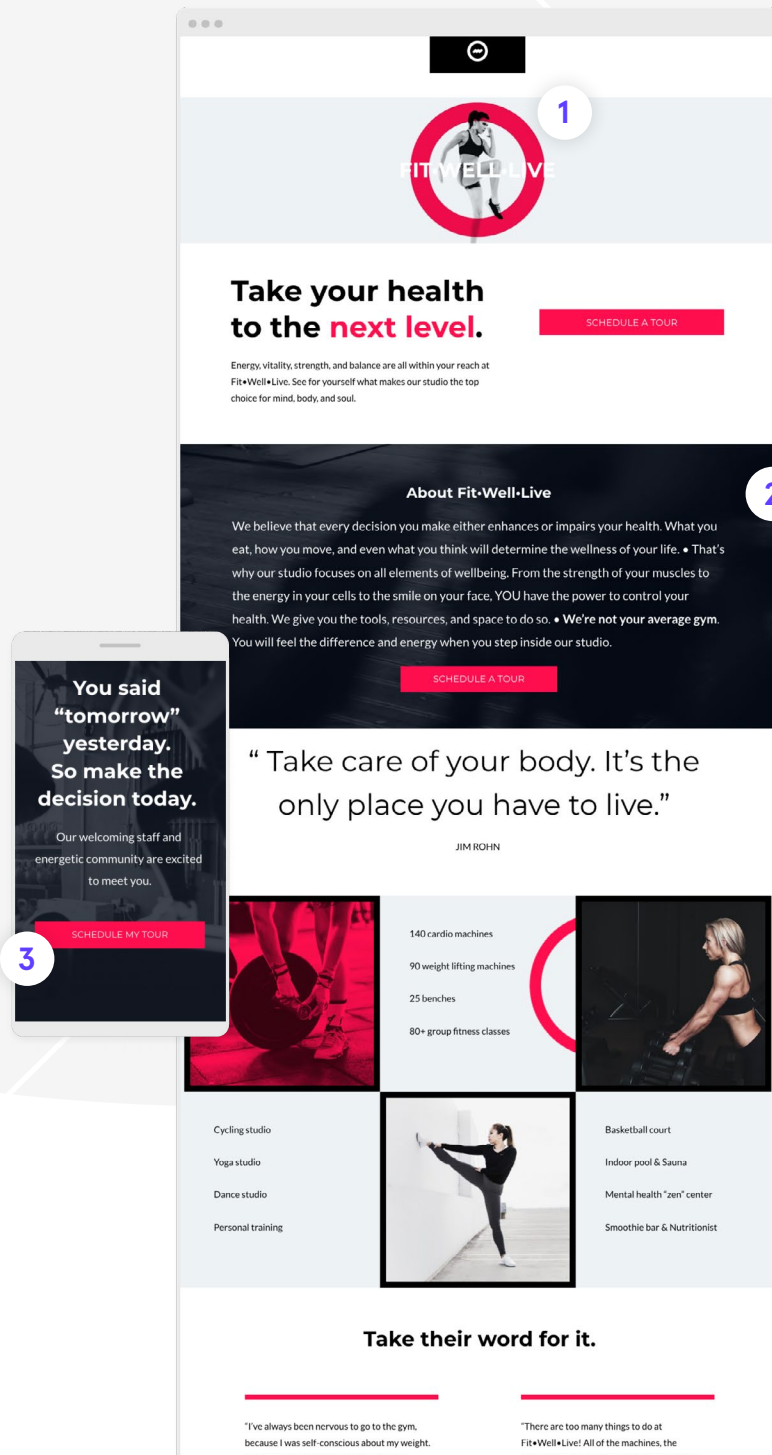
1

FIT•WELL•LIVE

Take your health to the next level.

SCHEDULE A TOUR

Energy, vitality, strength, and balance are all within your reach at Fit•Well•Live. See for yourself what makes our studio the top choice for mind, body, and soul.

2

About Fit•Well•Live

We believe that every decision you make either enhances or impairs your health. What you eat, how you move, and even what you think will determine the wellness of your life. • That's why our studio focuses on all elements of wellbeing. From the strength of your muscles to the energy in your cells to the smile on your face, YOU have the power to control your health. We give you the tools, resources, and space to do so. • We're not your average gym. You will feel the difference and energy when you step inside our studio.

SCHEDULE A TOUR

You said "tomorrow" yesterday. So make the decision today.

Our welcoming staff and energetic community are excited to meet you.

SCHEDULE MY TOUR

3

" Take care of your body. It's the only place you have to live."

JIM ROHN

140 cardio machines

90 weight lifting machines

25 benches

80+ group fitness classes

Cycling studio

Yoga studio

Dance studio

Personal training

Basketball court

Indoor pool & Sauna

Mental health "zen" center

Smoothie bar & Nutritionist

Take their word for it.

"I've always been nervous to go to the gym, because I was self-conscious about my weight.

"There are too many things to do at Fit•Well•Live! All of the machines, the